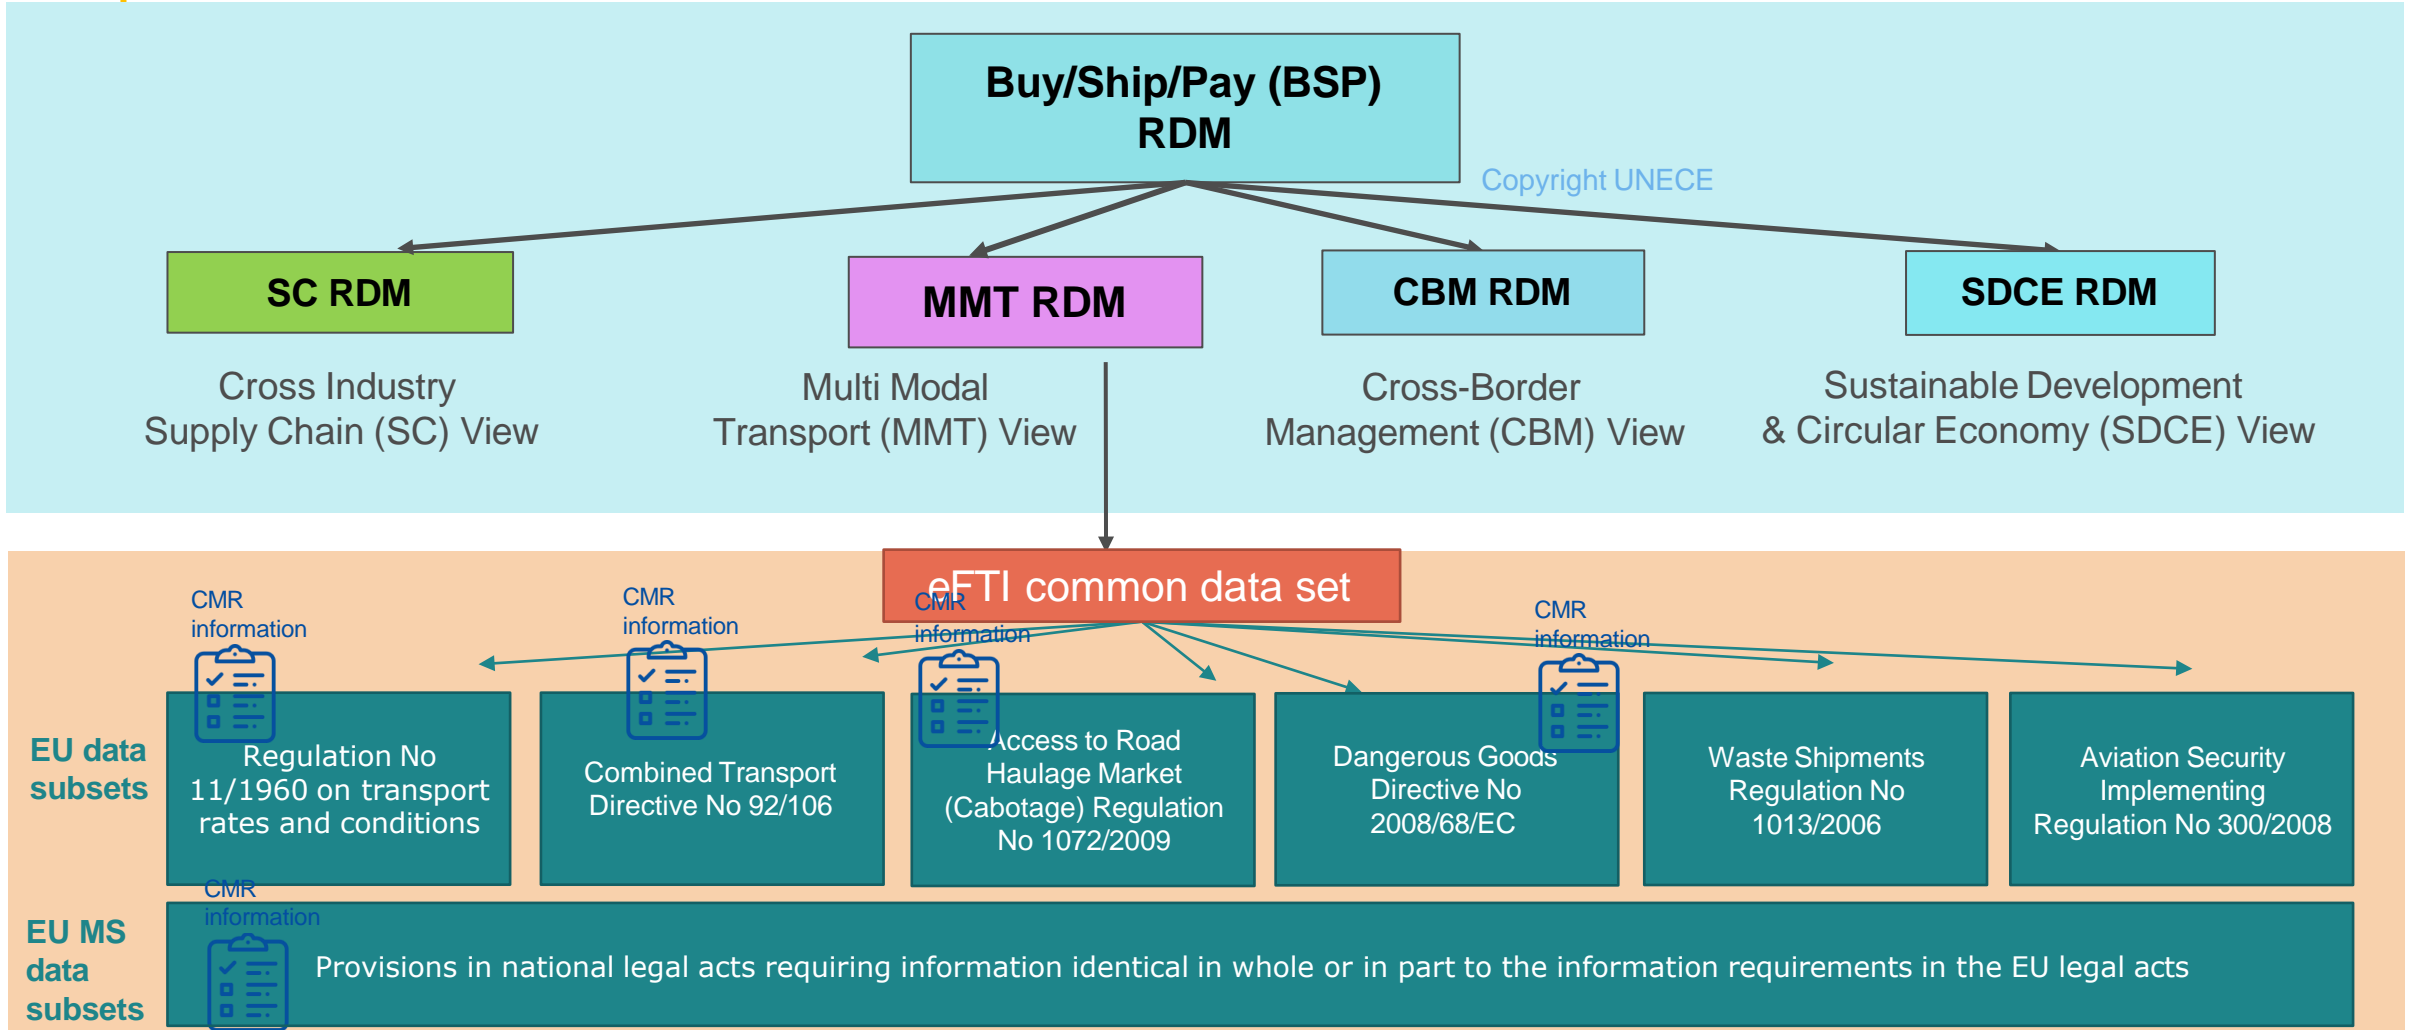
Buy/Ship/Pay (BSP) RDM

Copyright UNECE

SC RDM

Cross Industry Supply Chain (SC) View

MMT RDM

Multi Modal Transport (MMT) View

CBM RDM

Cross-Border Management (CBM) View

SDCE RDM

Sustainable Development & Circular Economy (SDCE) View

eFTI common data set

EU data subsets

CMR information

Regulation No 11/1960 on transport rates and conditions

CMR information

Combined Transport Directive No 92/106

CMR information

Access to Road Haulage Market (Cabotage) Regulation No 1072/2009

Dangerous Goods Directive No 2008/68/EC

CMR information

Waste Shipments Regulation No 1013/2006

Aviation Security Implementing Regulation No 300/2008

EU MS data subsets

CMR information

Provisions in national legal acts requiring information identical in whole or in part to the information requirements in the EU legal acts